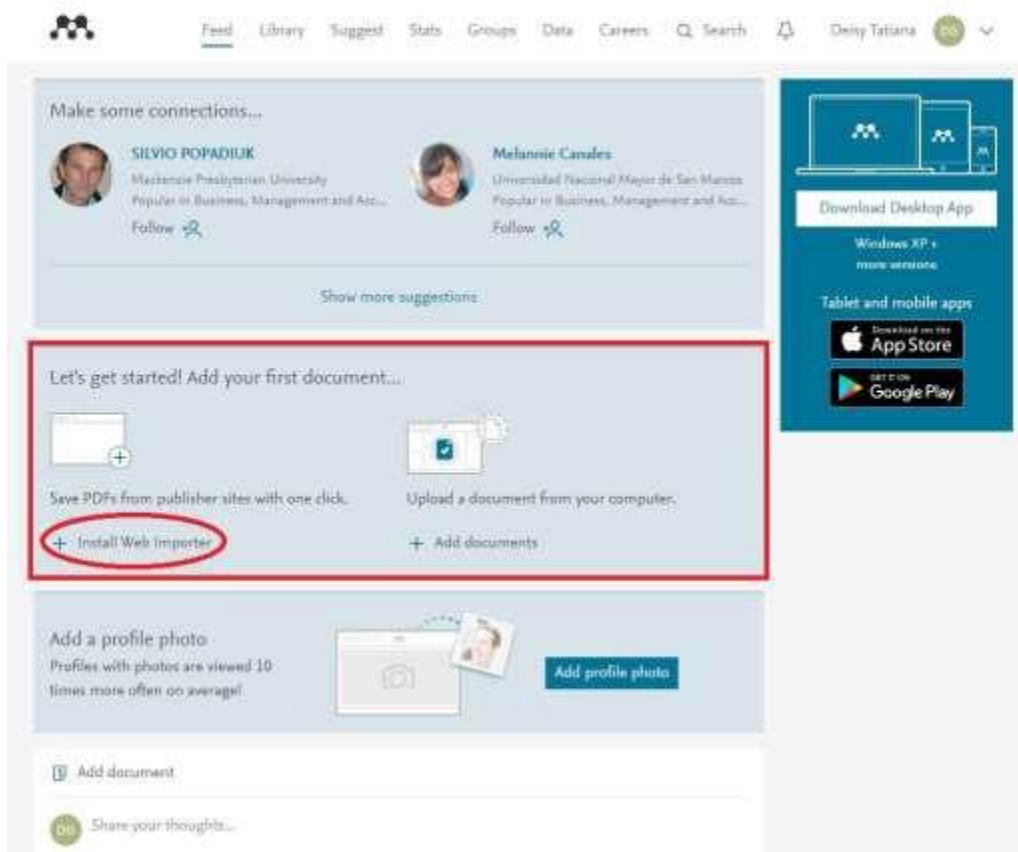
Feed Library Suggest Stats Groups Data Careers Search Deisy Tatiana DG

Make some connections...

SILVIO POPADIUK
Mackenzie Presbyterian University
Popular in Business, Management and Acc...
Follow

Melannie Canales
Universidad Nacional Mayor de San Marcos
Popular in Business, Management and Acc...
Follow

Show more suggestions

Download Desktop App
Windows XP +
more versions
Tablet and mobile apps
Download on the App Store
GET IT ON Google Play

Let's get started! Add your first document...

Save PDFs from publisher sites with one click.
+ Install Web Importer

Upload a document from your computer.
+ Add documents

Add a profile photo
Profiles with photos are viewed 10 times more often on average!
Add profile photo

Add document

DG Share your thoughts...